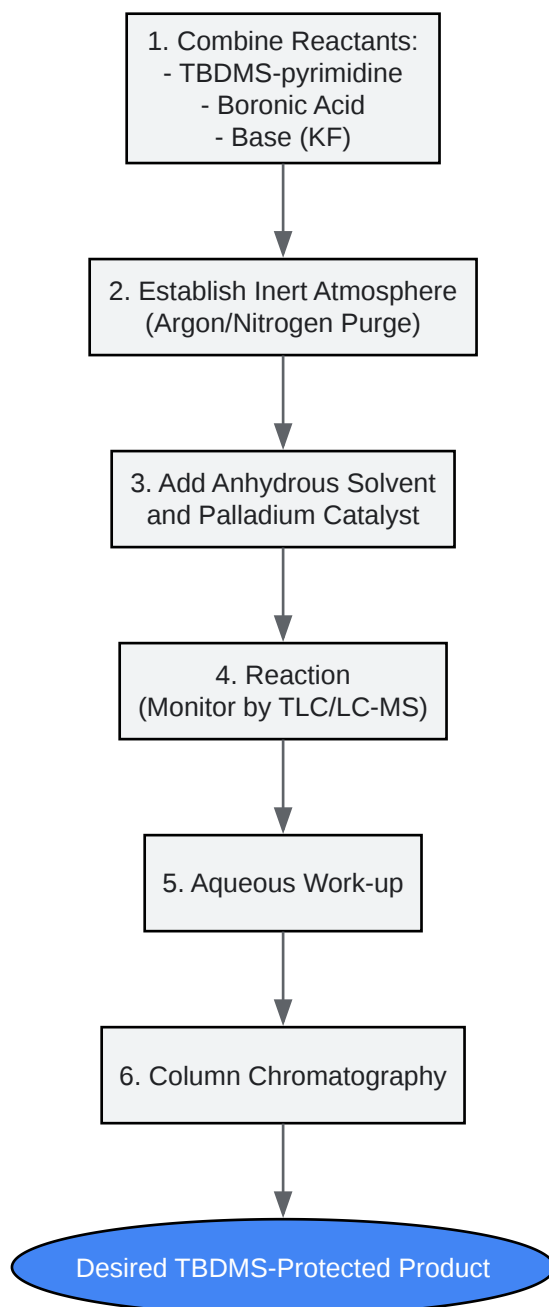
1. Combine Reactants:
- TBDMS-pyrimidine
- Boronic Acid
- Base (KF)

2. Establish Inert Atmosphere
(Argon/Nitrogen Purge)

3. Add Anhydrous Solvent
and Palladium Catalyst

4. Reaction
(Monitor by TLC/LC-MS)

5. Aqueous Work-up

6. Column Chromatography

Desired TBDMS-Protected Product